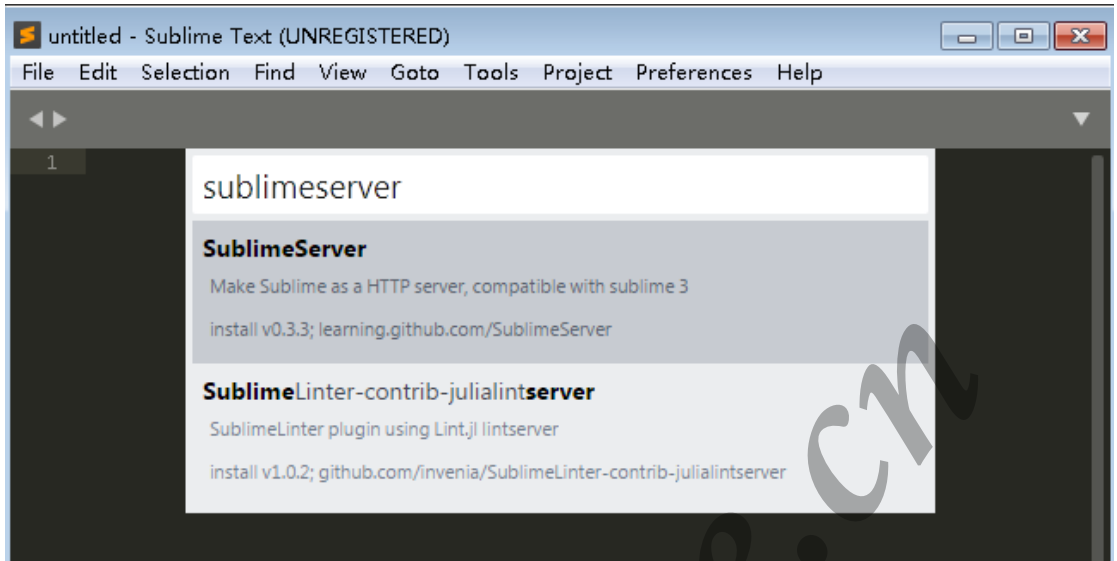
untitled - Sublime Text (UNREGISTERED)

File Edit Selection Find View Goto Tools Project Preferences Help

1

sublimeserver

SublimeServer

Make Sublime as a HTTP server, compatible with sublime 3

install v0.3.3; learning.github.com/SublimeServer

SublimeLinter-contrib-julialintserver

SublimeLinter plugin using Lint.jl lintserver

install v1.0.2; github.com/invenia/SublimeLinter-contrib-julialintserver

.cn